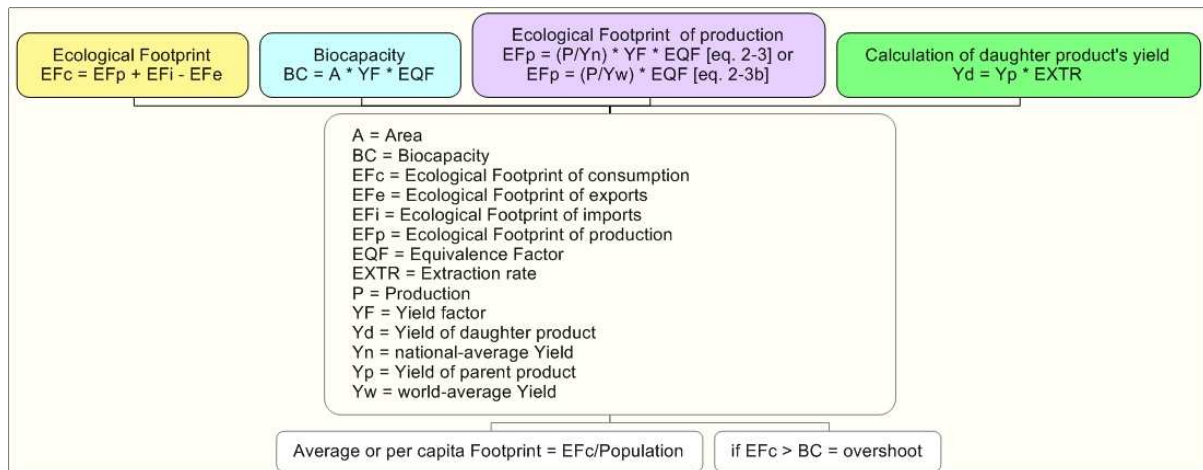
Ecological Footprint
EFc = EFp + EFi - EFe

Biocapacity
BC = A * YF * EQF

Ecological Footprint of production
EFp = (P/Yn) * YF * EQF [eq. 2-3] or
EFp = (P/Yw) * EQF [eq. 2-3b]

Calculation of daughter product's yield
Yd = Yp * EXTR

A = Area
BC = Biocapacity
EFc = Ecological Footprint of consumption
EFe = Ecological Footprint of exports
EFi = Ecological Footprint of imports
EFp = Ecological Footprint of production
EQF = Equivalence Factor
EXTR = Extraction rate
P = Production
YF = Yield factor
Yd = Yield of daughter product
Yn = national-average Yield
Yp = Yield of parent product
Yw = world-average Yield

Average or per capita Footprint = EFc/Population

if EFc > BC = overshoot